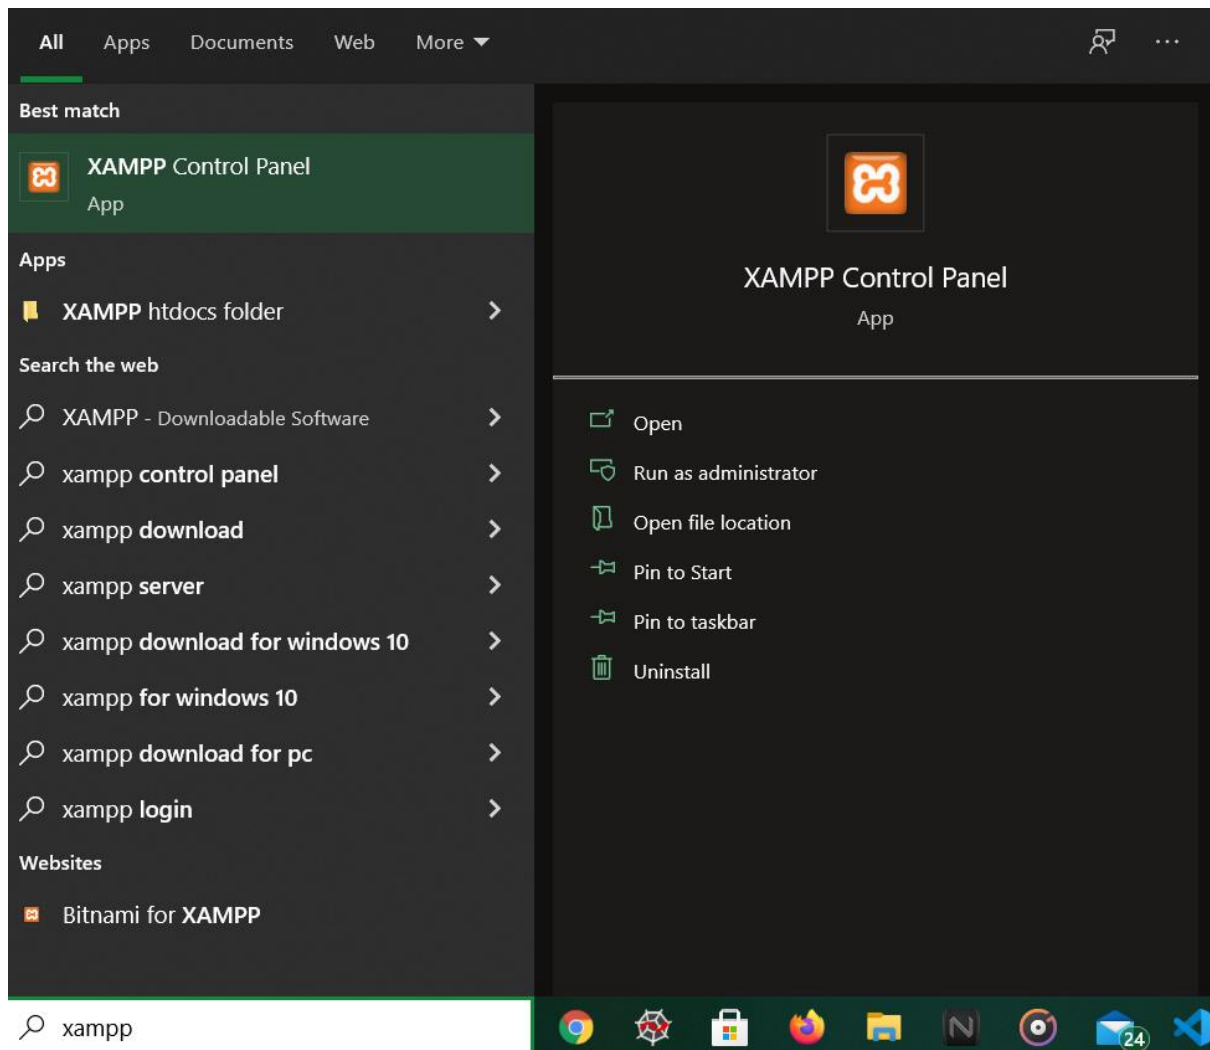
All Apps Documents Web More ▾ ···

Best match

XAMPP Control Panel
App

Apps

XAMPP htdocs folder

Search the web

XAMPP - Downloadable Software

xampp control panel

xampp download

xampp server

xampp download for windows 10

xampp for windows 10

xampp download for pc

xampp login

Websites

Bitnami for XAMPP

XAMPP Control Panel
App

Open

Run as administrator

Open file location

Pin to Start

Pin to taskbar

Uninstall

xampp

24